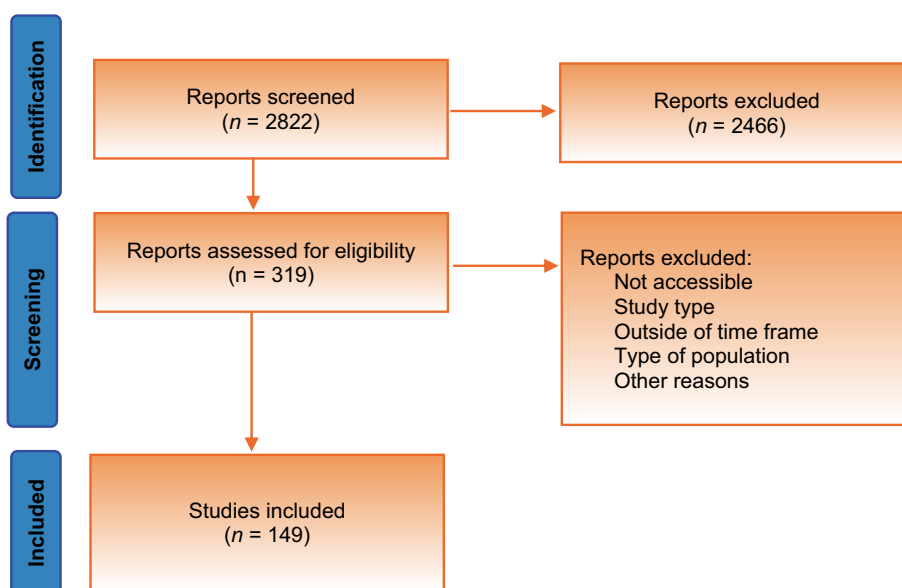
Identification

Reports screened
($n$ = 2822)

Reports excluded
($n$ = 2466)

Screening

Reports assessed for eligibility
(n = 319)

Reports excluded:
Not accessible
Study type
Outside of time frame
Type of population
Other reasons

Included

Studies included
($n$ = 149)